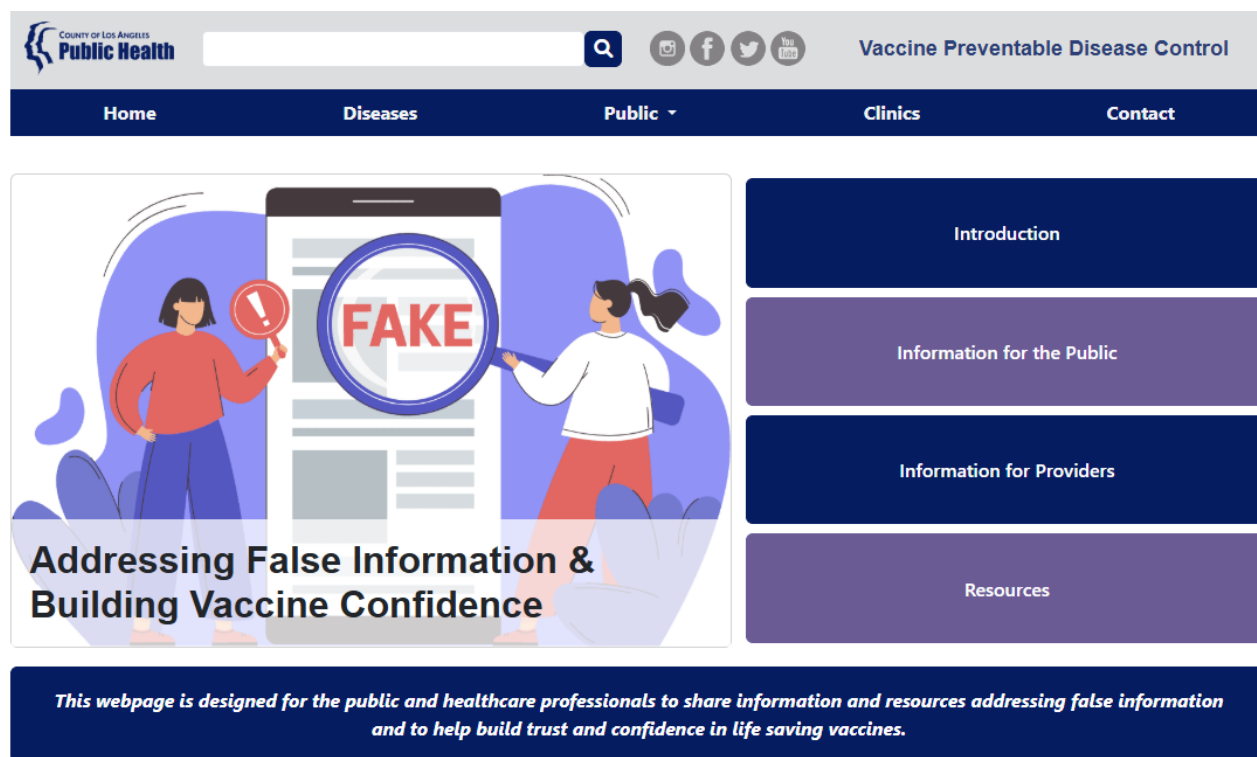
COUNTY OF LOS ANGELES
Public Health

You Tube

Vaccine Preventable Disease Control

Home
Diseases
Public
Clinics
Contact

FAKE

Addressing False Information & Building Vaccine Confidence

Introduction
Information for the Public
Information for Providers
Resources

This webpage is designed for the public and healthcare professionals to share information and resources addressing false information and to help build trust and confidence in life saving vaccines.